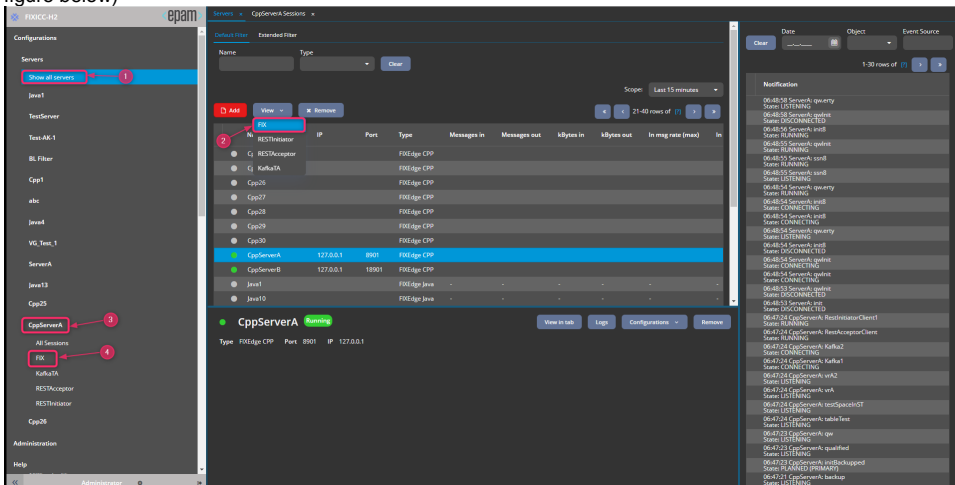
figure below)

FIXICC-H2 epam

Configurations

Servers

Show all servers 1

Java1

TestServer

Test-AK-1

BL Filter

Cpp1

abc

Java4

VG_Test_1

ServerA

Java13

Cpp25

CppServerA 3

All Sessions

FIX 4

KafkaTA

RESTAcceptor

RESTInitiator

Cpp26

Administration

Help

Administrator

Servers » CppServerA Sessions ×

Default Filter Extended Filter

Name Type

Clear

Scope: Last 15 minutes

Add View Remove

21-40 rows of (?)

FIX
RESTInitiator
RESTAcceptor
KafkaTA

2

| N | IP | Port | Type | Messages in | Messages out | kBytes in | kBytes out | In msg rate (max) | In |
|---|---|---|---|---|---|---|---|---|---|
| C |  |  | FIXEdge CPP |  |  |  |  |  |  |
| C |  |  | FIXEdge CPP |  |  |  |  |  |  |
| Cpp26 |  |  | FIXEdge CPP |  |  |  |  |  |  |
| Cpp27 |  |  | FIXEdge CPP |  |  |  |  |  |  |
| Cpp28 |  |  | FIXEdge CPP |  |  |  |  |  |  |
| Cpp29 |  |  | FIXEdge CPP |  |  |  |  |  |  |
| Cpp30 |  |  | FIXEdge CPP |  |  |  |  |  |  |
| CppServerA | 127.0.0.1 | 8901 | FIXEdge CPP |  |  |  |  |  |  |
| CppServerB | 127.0.0.1 | 18901 | FIXEdge CPP |  |  |  |  |  |  |
| Java1 |  |  | FIXEdge Java | - | - | - | - | - | - |
| Java10 |  |  | FIXEdge Java | - | - | - | - | - | - |

CppServerA Running

View in tab Logs Configurations Remove

Type FIXEdge CPP Port 8901 IP 127.0.0.1

Date Object Event Source

Clear

1-30 rows of (?)

Notification

06:48:58 ServerA: qw.erty
State: LISTENING
06:48:58 ServerA: qwInit
State: DISCONNECTED
06:48:56 ServerA: init8
State: RUNNING
06:48:55 ServerA: qwInit
State: CONNECTING
06:48:55 ServerA: ssn8
State: RUNNING
06:48:55 ServerA: ssn8
State: CONNECTING
06:48:54 ServerA: qw.erty
State: RUNNING
06:48:54 ServerA: init8
State: CONNECTING
06:48:54 ServerA: init8
State: CONNECTING
06:48:54 ServerA: qw.erty
State: LISTENING
06:48:54 ServerA: init8
State: DISCONNECTED
06:48:54 ServerA: qwInit
State: RUNNING
06:48:54 ServerA: qwInit
State: CONNECTING
06:48:53 ServerA: qwInit
State: DISCONNECTED
06:48:53 ServerA: init
State: DISCONNECTED
06:47:24 CppServerA: RestInitiatorClient1
State: RUNNING
06:47:24 CppServerA: RestAcceptorClient
State: RUNNING
06:47:24 CppServerA: Kafka2
State: CONNECTING
06:47:24 CppServerA: Kafka1
State: CONNECTING
06:47:24 CppServerA: vrA2
State: LISTENING
06:47:24 CppServerA: vrA
State: LISTENING
06:47:24 CppServerA: testSpaceInST
State: LISTENING
06:47:24 CppServerA: tableTest
State: LISTENING
06:47:23 CppServerA: qw
State: LISTENING
06:47:23 CppServerA: qualified
State: LISTENING
06:47:23 CppServerA: initBackupped
State: PLANNED (PRIMARY)
06:47:21 CppServerA: backup
State: LISTENING